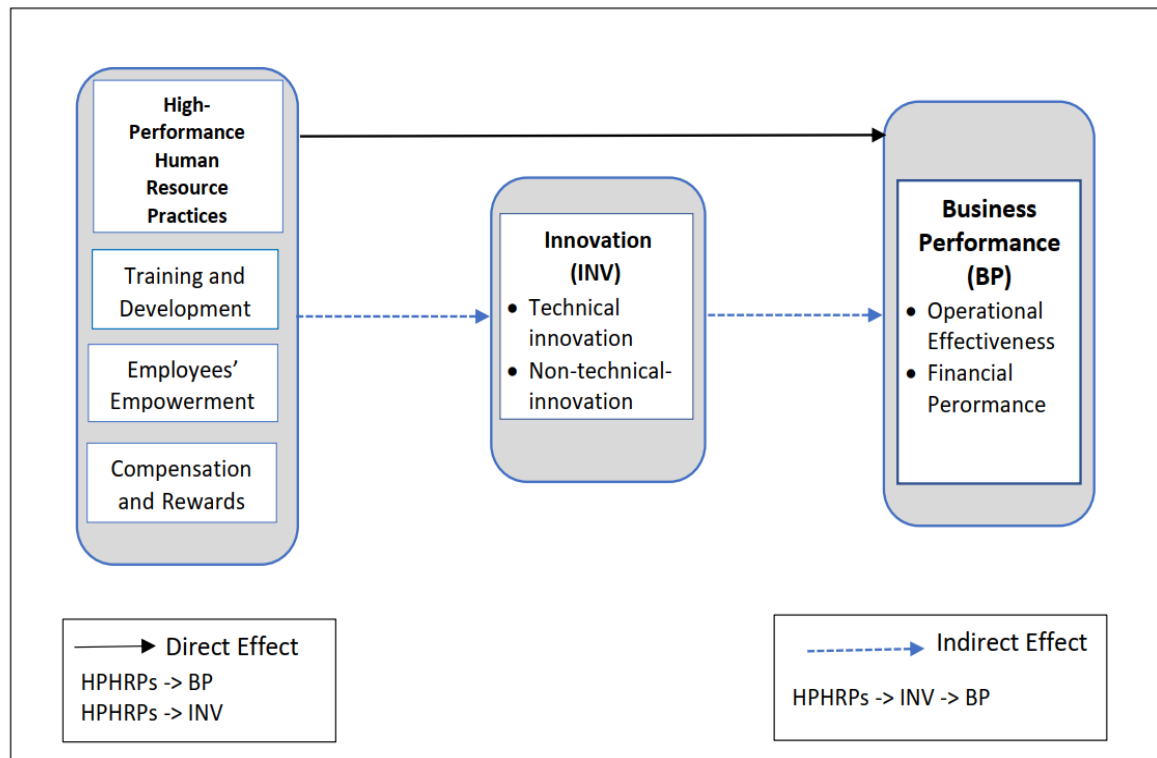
High-Performance Human Resource Practices

Training and Development

Employees' Empowerment

Compensation and Rewards

Innovation (INV)

- Technical innovation
- Non-technical-innovation

Business Performance (BP)

- Operational Effectiveness
- Financial Perormance

Direct Effect

HPHRPs -> BP
HPHRPs -> INV

Indirect Effect

HPHRPs -> INV -> BP